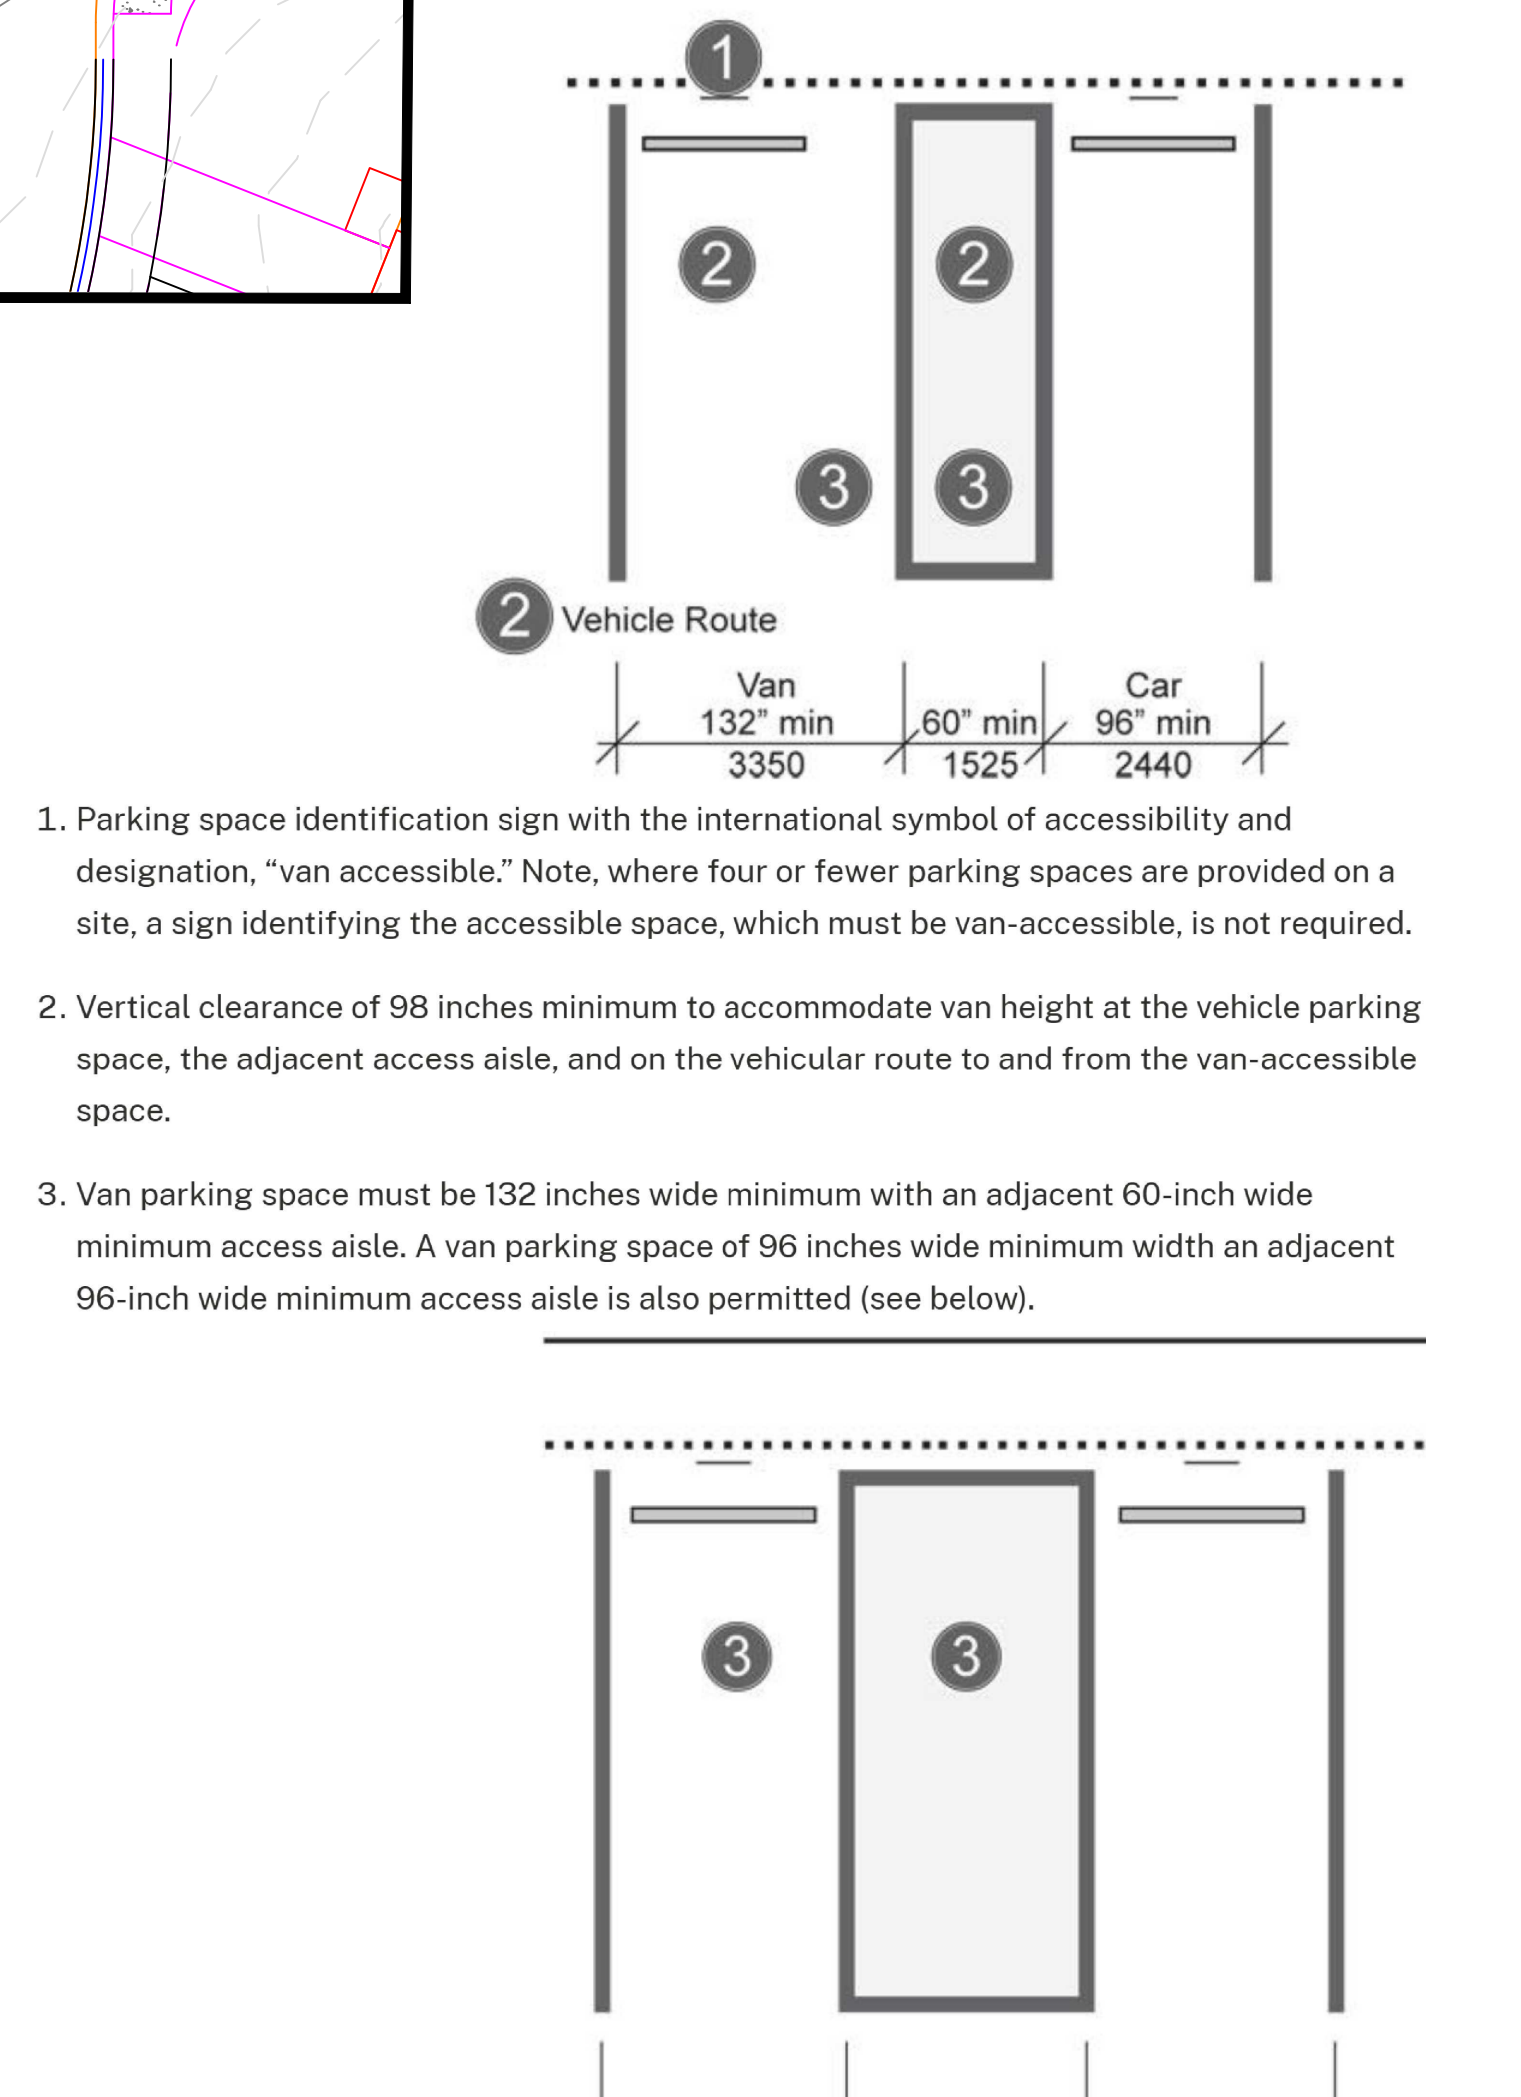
1

2

2

3

3

2 Vehicle Route

Van
132" min
3350

60" min
1525

Car
96" min
2440

1. Parking space identification sign with the international symbol of accessibility and designation, "van accessible." Note, where four or fewer parking spaces are provided on a site, a sign identifying the accessible space, which must be van-accessible, is not required.

2. Vertical clearance of 98 inches minimum to accommodate van height at the vehicle parking space, the adjacent access aisle, and on the vehicular route to and from the van-accessible space.

3. Van parking space must be 132 inches wide minimum with an adjacent 60-inch wide minimum access aisle. A van parking space of 96 inches wide minimum width an adjacent 96-inch wide minimum access aisle is also permitted (see below).

3

3